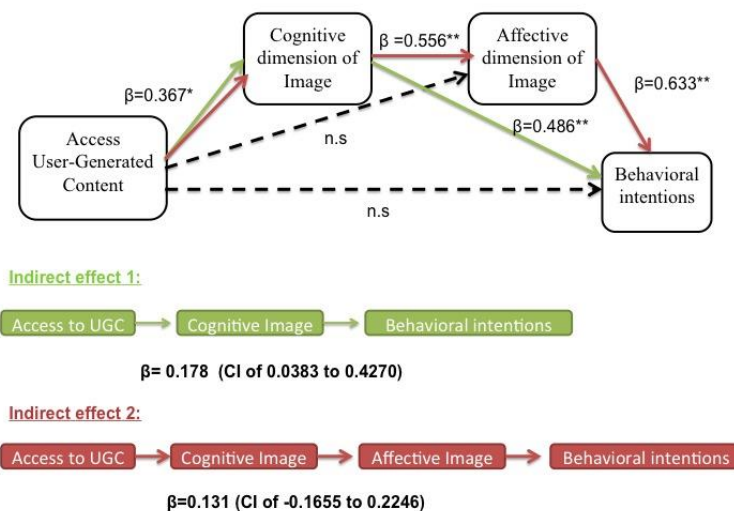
Cognitive dimension of Image

β =0.556**

Affective dimension of Image

β=0.367*

β=0.633**

Access User-Generated Content

n.s

β=0.486**

Behavioral intentions

n.s

Indirect effect 1:

Access to UGC → Cognitive Image → Behavioral intentions

β= 0.178 (CI of 0.0383 to 0.4270)

Indirect effect 2:

Access to UGC → Cognitive Image → Affective Image → Behavioral intentions

β=0.131 (CI of -0.1655 to 0.2246)